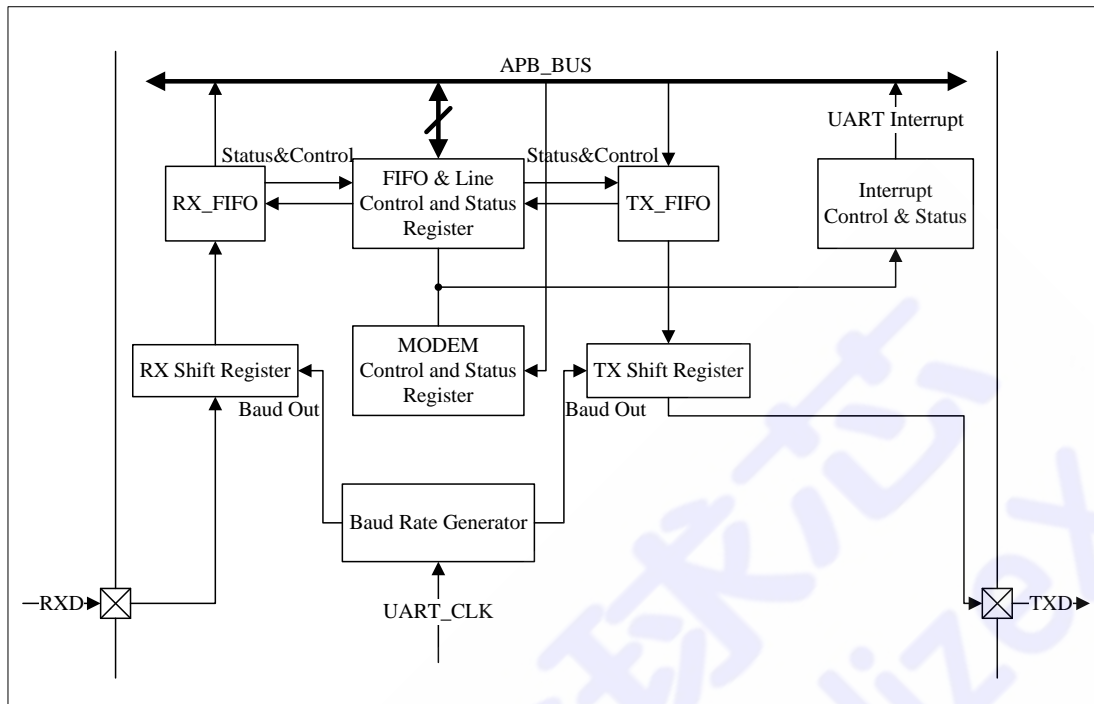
APB_BUS

UART Interrupt

Status&Control

Status&Control

RX_FIFO

FIFO & Line Control and Status Register

TX_FIFO

Interrupt Control & Status

MODEM Control and Status Register

RX Shift Register

TX Shift Register

Baud Out

Baud Out

Baud Rate Generator

RXD

TXD

UART_CLK